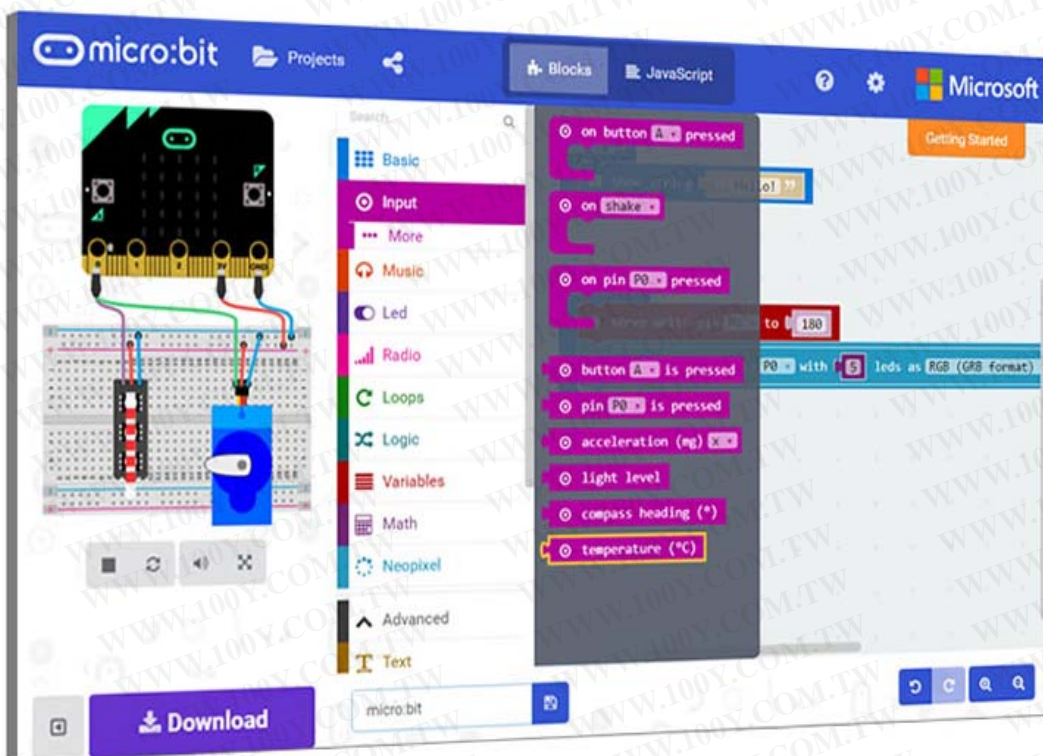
micro:bit Projects Blocks JavaScript Microsoft

Getting Started

Search...

Basic
Input
More
Music
Led
Radio
Loops
Logic
Variables
Math
Neopixel
Advanced
Text

on button A pressed
on shake
on pin P0 pressed
button A is pressed
pin P0 is pressed
acceleration (mg) x
light level
compass heading (°)
temperature (°C)

Hello!
to 180
P0 with 5 leds as RGB (GRB format)

Download
micro:bit

WWW.100Y.COM.TW